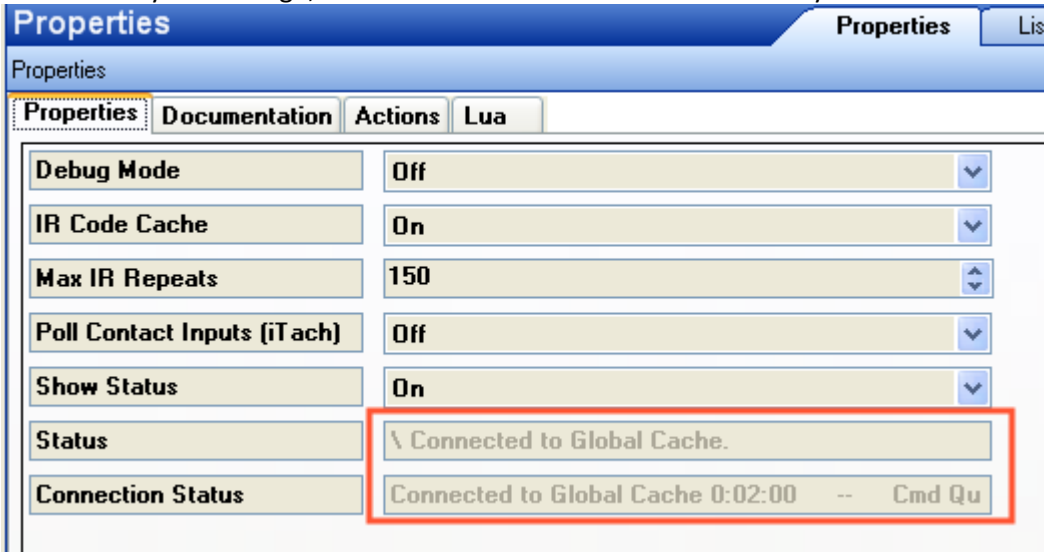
Properties

Properties | Lis

Properties

Properties | Documentation | Actions | Lua

| | |
|---|---|
| Debug Mode | Off |
| IR Code Cache | On |
| Max IR Repeats | 150 |
| Poll Contact Inputs (iTach) | Off |
| Show Status | On |
| Status | \ Connected to Global Cache. |
| Connection Status | Connected to Global Cache 0:02:00 -- Cmd Qu |